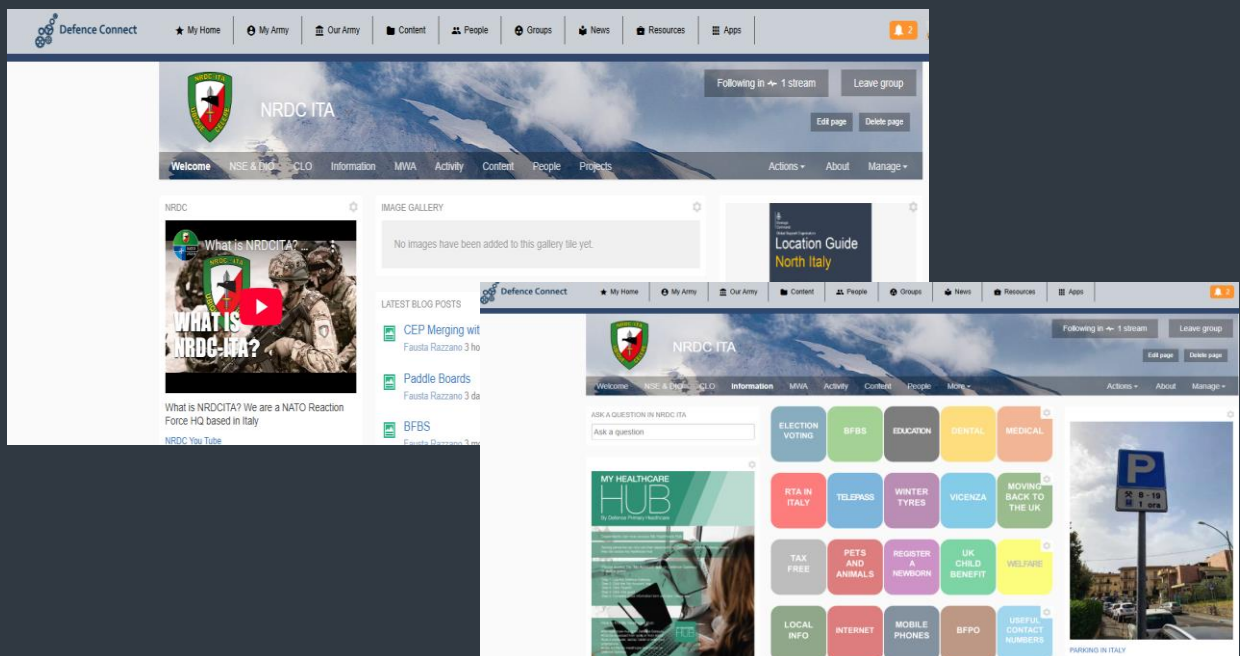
Defence Connect
My Home
My Army
Our Army
Content
People
Groups
News
Resources
Apps
2

NRDC ITA
Following in 1 stream
Leave group
Edit page
Delete page

Welcome
NSE & DIO & CLO
Information
MWA
Activity
Content
People
Projects
Actions
About
Manage

NRDC
What is NRDCITA? ...
WHAT IS NRDC-ITA?
What is NRDCITA? We are a NATO Reaction Force HQ based in Italy
NRDC You Tube

IMAGE GALLERY
No images have been added to this gallery tile yet.

LATEST BLOG POSTS
CEP Merging wit
Fausta Razzano 3 ho
Paddle Boards
Fausta Razzano 3 da
BFBS
Fausta Razzano 3 m

Location Guide
North Italy

Defence Connect
My Home
My Army
Our Army
Content
People
Groups
News
Resources
Apps
2

NRDC ITA
Following in 1 stream
Leave group
Edit page
Delete page

Welcome
NSE & DIO & CLO
Information
MWA
Activity
Content
People
More
Actions
About
Manage

ASK A QUESTION IN NRDC ITA
Ask a question

MY HEALTHCARE HUB
By Defence Primary Healthcare
HUB

ELECTION VOTING
BFBS
EDUCATION
DENTAL
MEDICAL
RTA IN ITALY
TELEPASS
WINTER TYRES
VICENZA
MOVING BACK TO THE UK
TAX FREE
PETS AND ANIMALS
REGISTER A NEWBORN
UK CHILD BENEFIT
WELFARE
LOCAL INFO
INTERNET
MOBILE PHONES
BFPO
USEFUL CONTACT NUMBERS

P
8 - 19
1 ora
PARKING IN ITALY